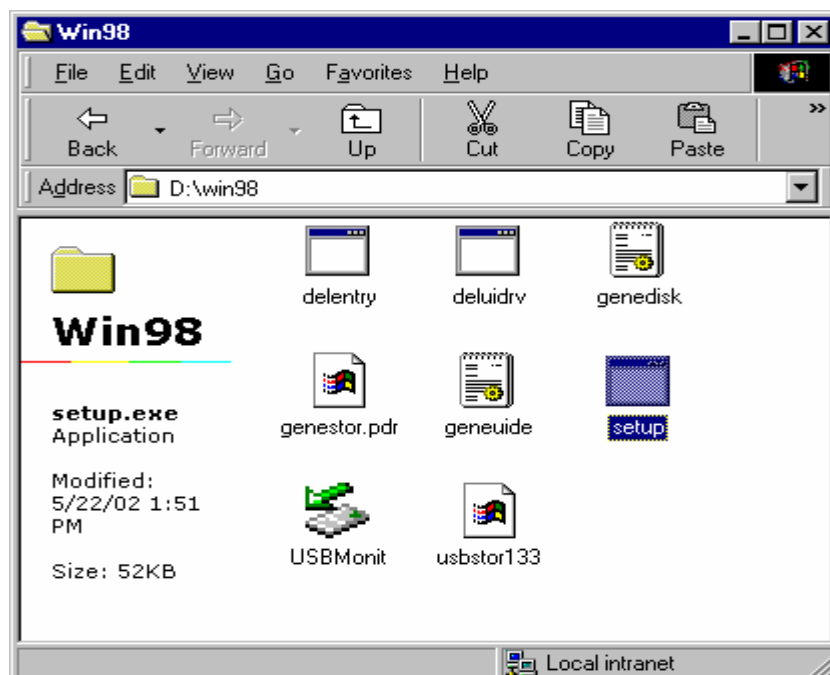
Win98

File Edit View Go Favorites Help

Back Forward Up Cut Copy Paste »

Address D:\win98

Win98

setup.exe
Application

Modified:
5/22/02 1:51 PM

Size: 52KB

delentry
deluidrv
genedisk
genestor.pdr
geneuide
setup
USBMonit
usbstor133

Local intranet